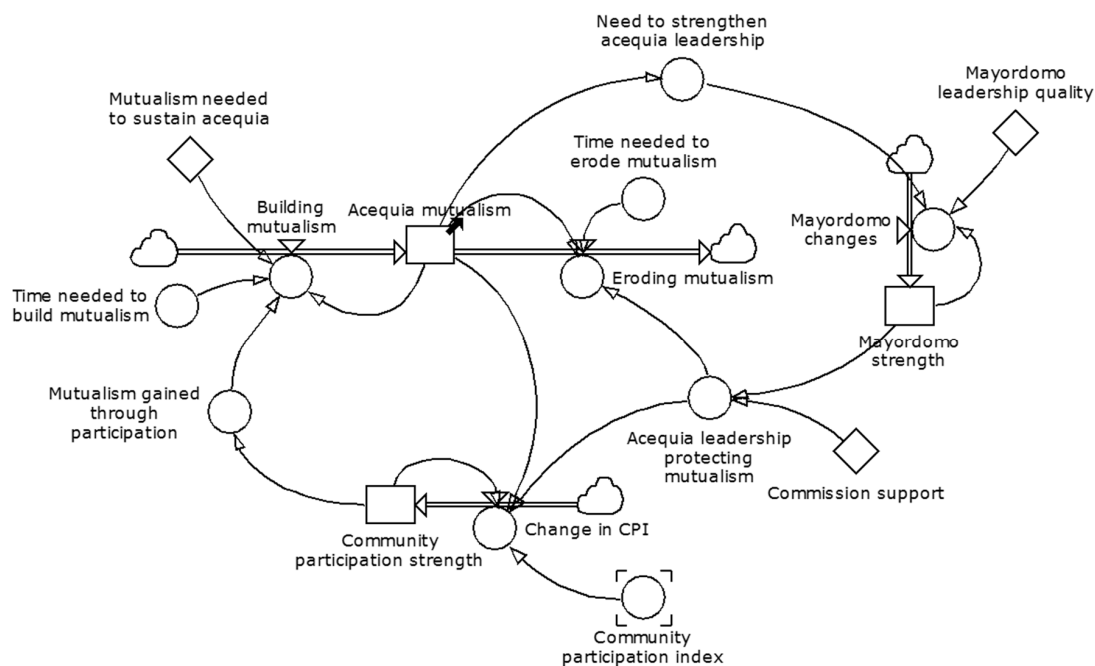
Need to strengthen acequia leadership

Mayordomo leadership quality

Mutualism needed to sustain acequia

Time needed to erode mutualism

Building mutualism

Acequia mutualism

Mayordomo changes

Eroding mutualism

Time needed to build mutualism

Mayordomo strength

Mutualism gained through participation

Acequia leadership protecting mutualism

Commission support

Change in CPI

Community participation strength

Community participation index